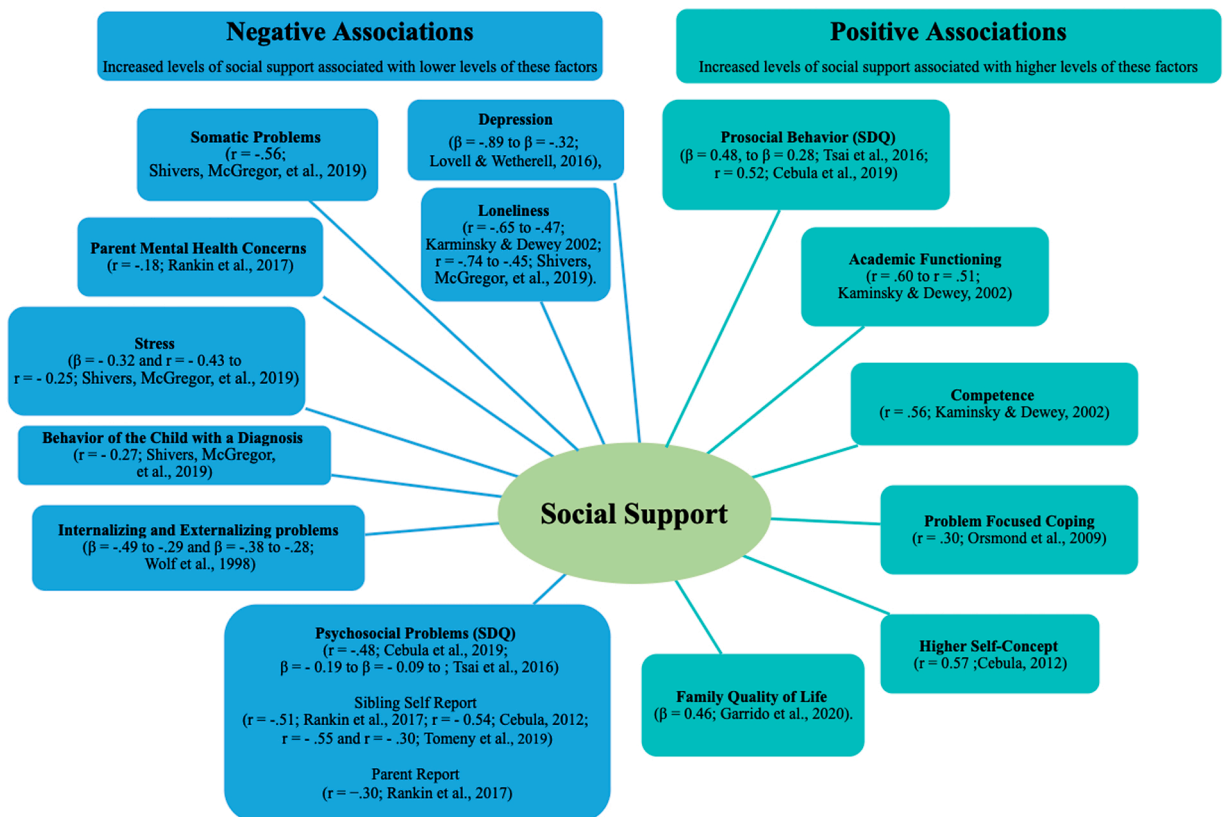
Negative Associations
Increased levels of social support associated with lower levels of these factors

Positive Associations
Increased levels of social support associated with higher levels of these factors

Somatic Problems
(r = -.56; Shivers, McGregor, et al., 2019)

Depression
(β = -.89 to β = -.32; Lovell & Wetherell, 2016),

Loneliness
(r = -.65 to -.47; Karminsky & Dewey 2002; r = -.74 to -.45; Shivers, McGregor, et al., 2019).

Parent Mental Health Concerns
(r = -.18; Rankin et al., 2017)

Stress
(β = - 0.32 and r = - 0.43 to r = - 0.25; Shivers, McGregor, et al., 2019)

Behavior of the Child with a Diagnosis
(r = - 0.27; Shivers, McGregor, et al., 2019)

Internalizing and Externalizing problems
(β = -.49 to -.29 and β = -.38 to -.28; Wolf et al., 1998)

Psychosocial Problems (SDQ)
(r = -.48; Cebula et al., 2019; β = - 0.19 to β = - 0.09 to ; Tsai et al., 2016)

Sibling Self Report
(r = -.51; Rankin et al., 2017; r = - 0.54; Cebula, 2012; r = - .55 and r = - .30; Tomeny et al., 2019)

Parent Report
(r = −.30; Rankin et al., 2017)

Social Support

Prosocial Behavior (SDQ)
(β = 0.48, to β = 0.28; Tsai et al., 2016; r = 0.52; Cebula et al., 2019)

Academic Functioning
(r = .60 to r = .51; Kaminsky & Dewey, 2002)

Competence
(r = .56; Kaminsky & Dewey, 2002)

Problem Focused Coping
(r = .30; Orsmond et al., 2009)

Higher Self-Concept
(r = 0.57 ;Cebula, 2012)

Family Quality of Life
(β = 0.46; Garrido et al., 2020).